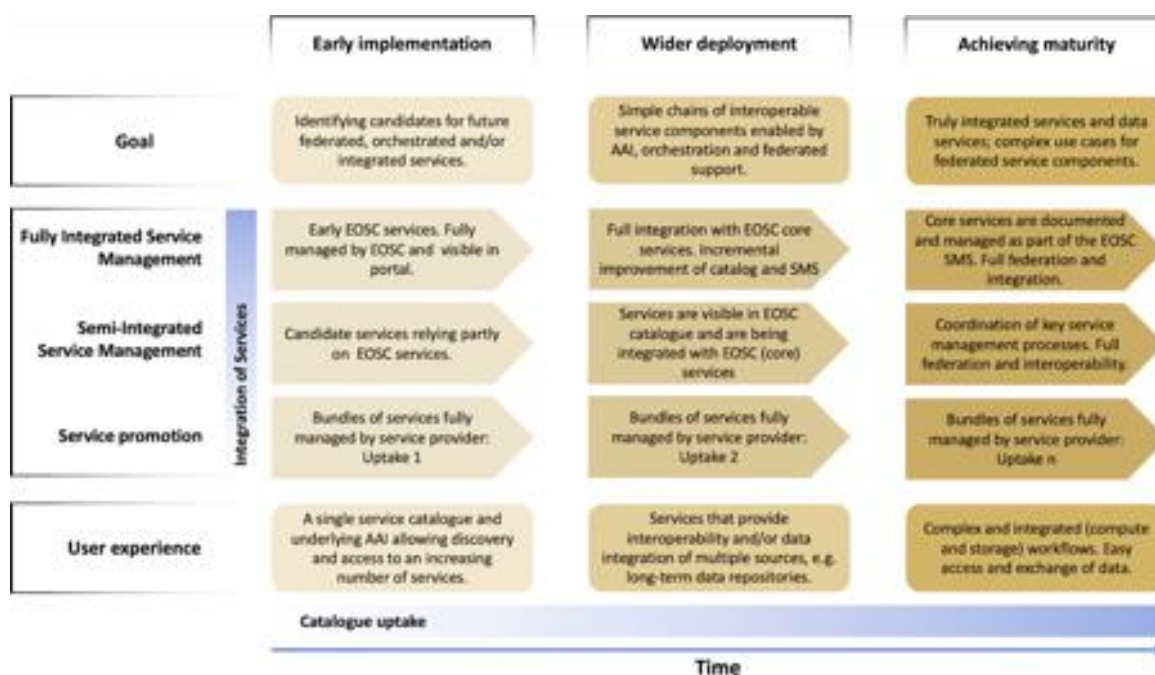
| | Early implementation | Wider deployment | Achieving maturity |
|---|---|---|---|
| Goal | Identifying candidates for future federated, orchestrated and/or integrated services. | Simple chains of interoperable service components enabled by AAI, orchestration and federated support. | Truly integrated services and data services; complex use cases for federated service components. |
| Fully Integrated Service Management | Early EOSC services. Fully managed by EOSC and visible in portal. | Full integration with EOSC core services. Incremental improvement of catalog and SMS | Core services are documented and managed as part of the EOSC SMS. Full federation and integration. |
| Semi-Integrated Service Management | Candidate services relying partly on EOSC services. | Services are visible in EOSC catalogue and are being integrated with EOSC (core) services | Coordination of key service management processes. Full federation and interoperability. |
| Service promotion | Bundles of services fully managed by service provider: Uptake 1 | Bundles of services fully managed by service provider: Uptake 2 | Bundles of services fully managed by service provider: Uptake n |
| User experience | A single service catalogue and underlying AAI allowing discovery and access to an increasing number of services. | Services that provide interoperability and/or data integration of multiple sources, e.g. long-term data repositories. | Complex and integrated (compute and storage) workflows. Easy access and exchange of data. |

Integration of Services

Catalogue uptake

Time